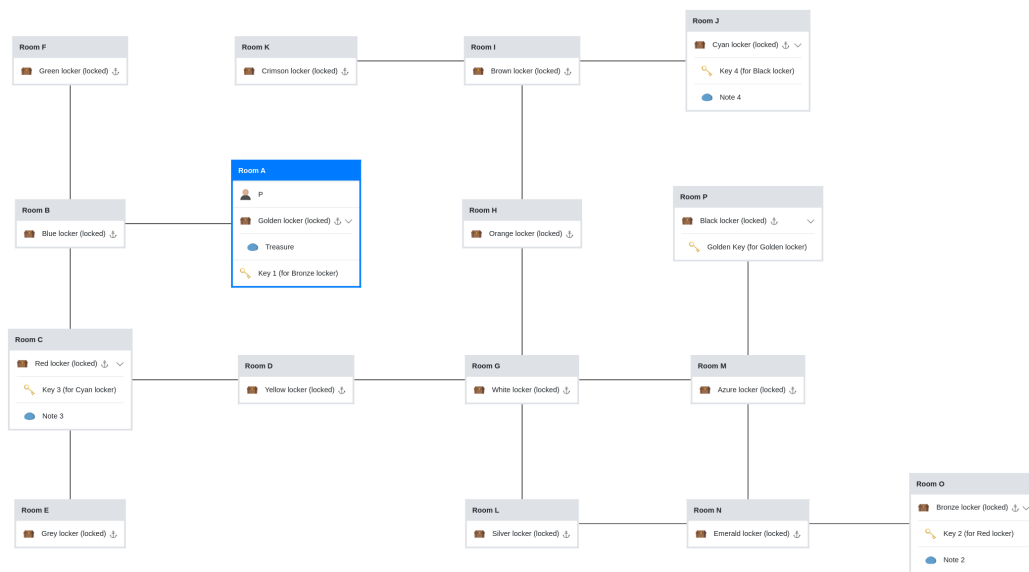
Room F
Green locker (locked)

Room K
Crimson locker (locked)

Room I
Brown locker (locked)

Room J
Cyan locker (locked)
Key 4 (for Black locker)
Note 4

Room A
P
Golden locker (locked)
Treasure
Key 1 (for Bronze locker)

Room B
Blue locker (locked)

Room H
Orange locker (locked)

Room P
Black locker (locked)
Golden Key (for Golden locker)

Room C
Red locker (locked)
Key 3 (for Cyan locker)
Note 3

Room D
Yellow locker (locked)

Room G
White locker (locked)

Room M
Azure locker (locked)

Room E
Grey locker (locked)

Room L
Silver locker (locked)

Room N
Emerald locker (locked)

Room O
Bronze locker (locked)
Key 2 (for Red locker)
Note 2